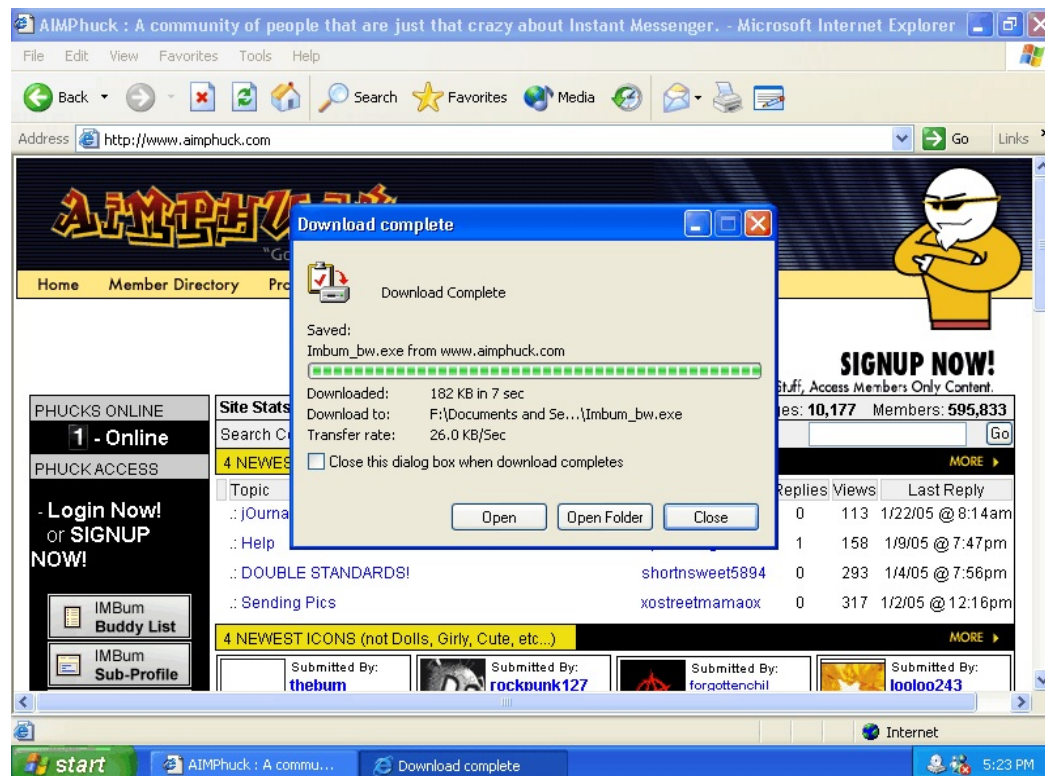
AIMPhuck : A community of people that are just that crazy about Instant Messenger. - Microsoft Internet Explorer

File Edit View Favorites Tools Help

Back Search Favorites Media

Address http://www.aimphuck.com Go Links

AIMPHU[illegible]

"Go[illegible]

Home Member Directory Pr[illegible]

Download complete

Download Complete

Saved:
Imbum_bw.exe from www.aimphuck.com

Downloaded: 182 KB in 7 sec
Download to: F:\Documents and Se...\Imbum_bw.exe
Transfer rate: 26.0 KB/Sec

Close this dialog box when download completes

Open Open Folder Close

SIGNUP NOW!
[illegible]Stuff, Access Members Only Content.

PHUCKS ONLINE
1 - Online
PHUCK ACCESS
- Login Now! or SIGNUP NOW!

IMBum Buddy List
IMBum Sub-Profile

Site Stats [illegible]es: 10,177 Members: 595,833
Search C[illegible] Go
4 NEWES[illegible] MORE

| Topic | | Replies | Views | Last Reply |
|---|---|---|---|---|
| .: jOurna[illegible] | | 0 | 113 | 1/22/05 @ 8:14am |
| .: Help | | 1 | 158 | 1/9/05 @ 7:47pm |
| .: DOUBLE STANDARDS! | shortnsweet5894 | 0 | 293 | 1/4/05 @ 7:56pm |
| .: Sending Pics | xostreetmamaox | 0 | 317 | 1/2/05 @ 12:16pm |

4 NEWEST ICONS (not Dolls, Girly, Cute, etc...) MORE

Submitted By: thebum
Submitted By: rockpunk127
Submitted By: forgottenchil
Submitted By: looloo243

Internet

start AIMPhuck : A commu... Download complete 5:23 PM